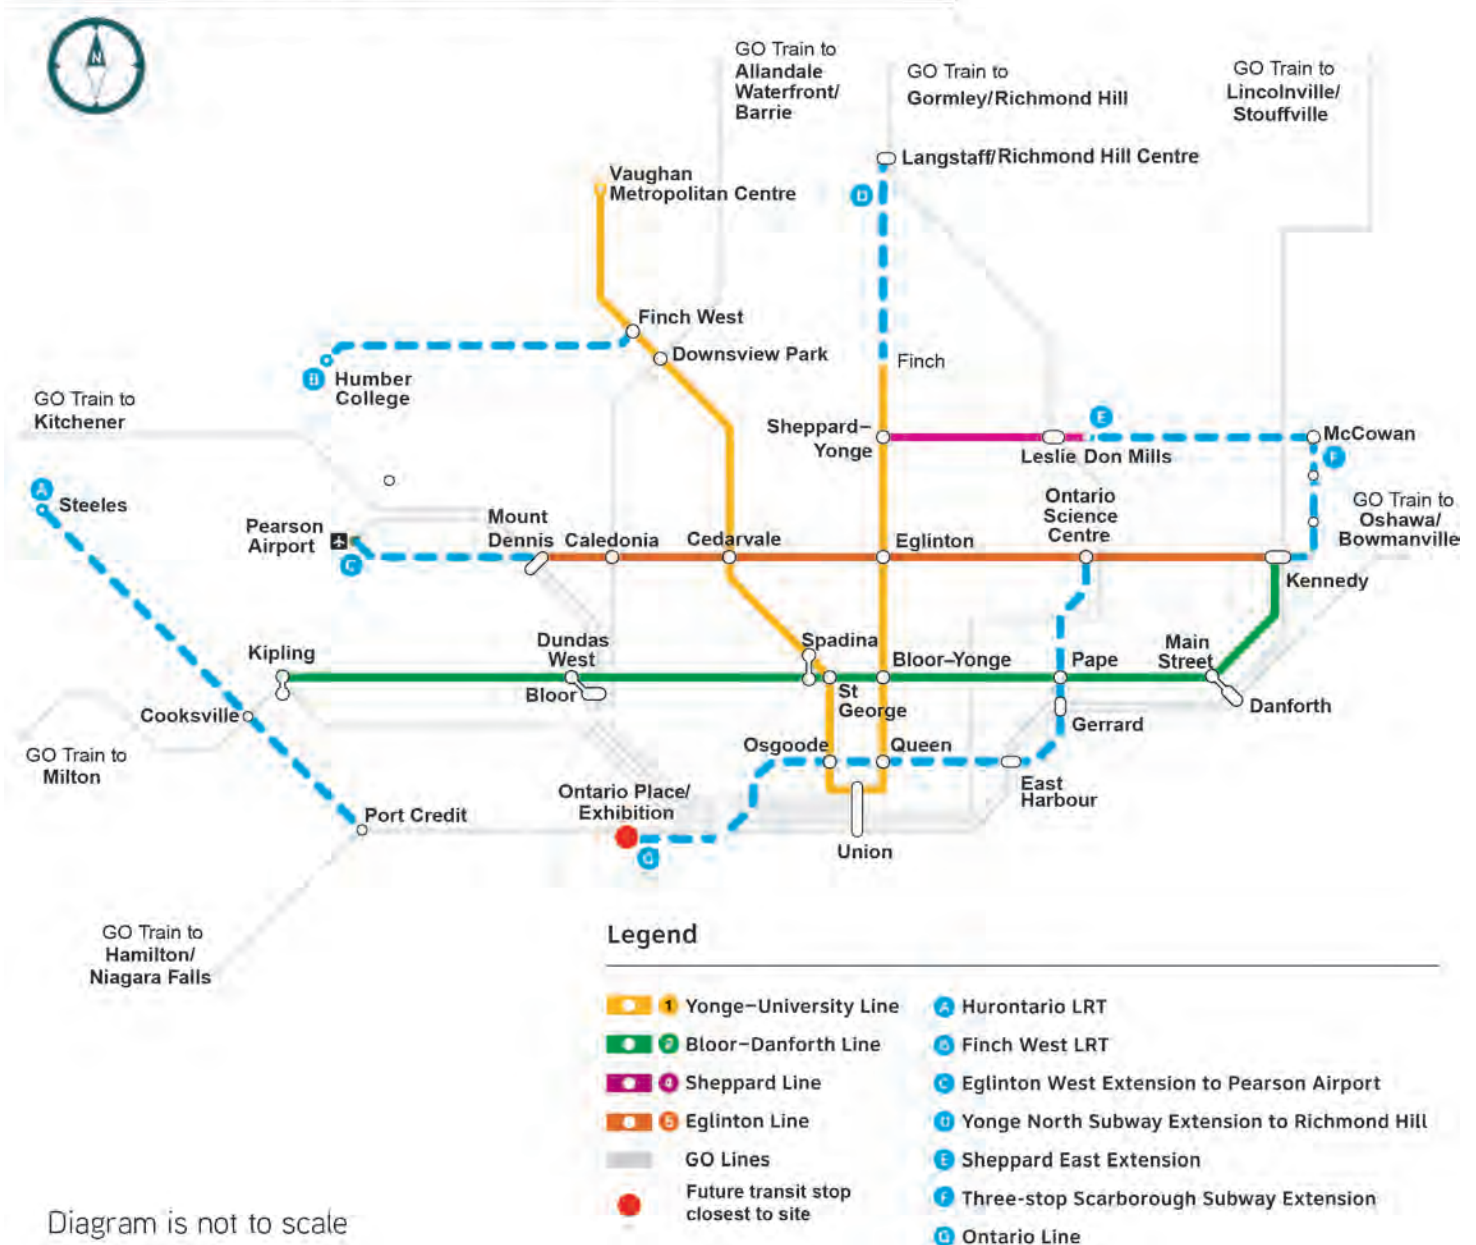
N

GO Train to Allandale Waterfront/ Barrie

GO Train to Gormley/Richmond Hill

GO Train to Lincolnville/ Stouffville

Langstaff/Richmond Hill Centre

D

Vaughan Metropolitan Centre

Finch West

Downsview Park

Finch

B Humber College

GO Train to Kitchener

Sheppard–Yonge

E

Leslie Don Mills

McCowan

F

A Steeles

Pearson Airport

C

Mount Dennis

Caledonia

Cedarvale

Eglinton

Ontario Science Centre

GO Train to Oshawa/ Bowmanville

Kennedy

Kipling

Dundas West

Bloor

Spadina

Bloor–Yonge

Pape

Main Street

Danforth

St George

Gerrard

Cooksville

GO Train to Milton

Osgoode

Queen

East Harbour

Port Credit

Ontario Place/ Exhibition

G

Union

GO Train to Hamilton/ Niagara Falls

Legend

1 Yonge–University Line

2 Bloor–Danforth Line

4 Sheppard Line

5 Eglinton Line

GO Lines

Future transit stop closest to site

A Hurontario LRT

B Finch West LRT

C Eglinton West Extension to Pearson Airport

D Yonge North Subway Extension to Richmond Hill

E Sheppard East Extension

F Three-stop Scarborough Subway Extension

G Ontario Line

Diagram is not to scale